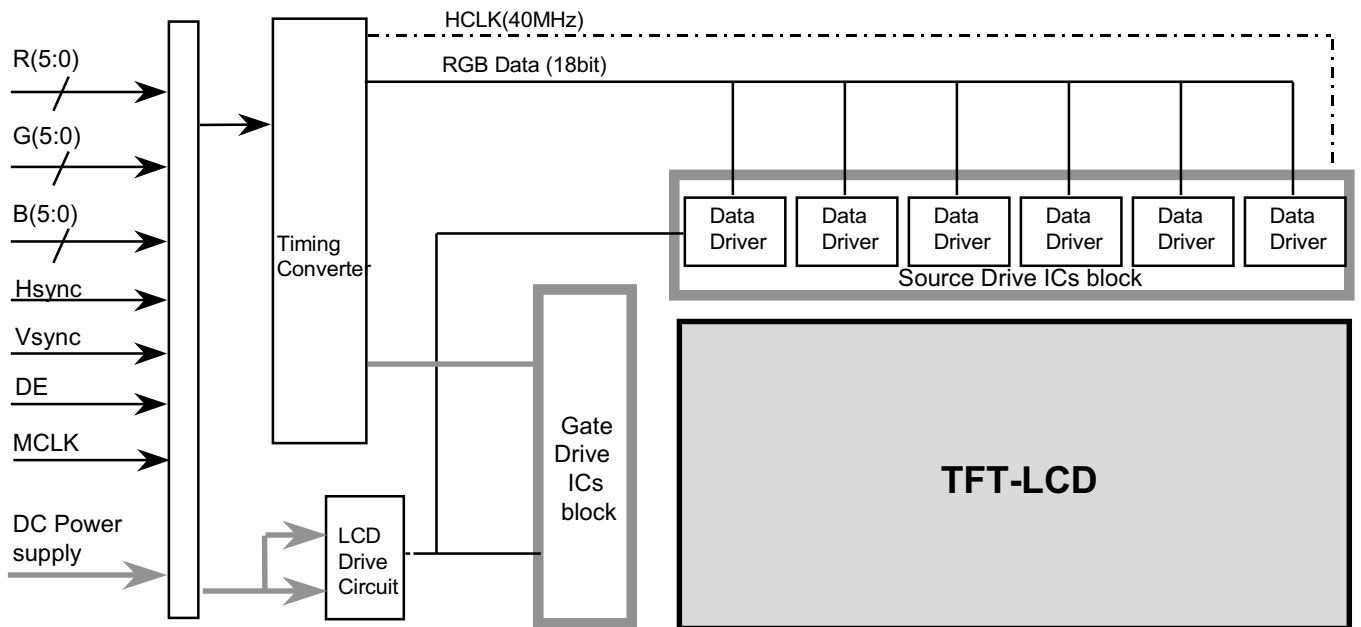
HCLK(40MHz)

RGB Data (18bit)

R(5:0)

G(5:0)

B(5:0)

Hsync

Vsync

DE

MCLK

DC Power supply

Timing Converter

Data Driver

Data Driver

Data Driver

Data Driver

Data Driver

Data Driver

Source Drive ICs block

Gate Drive ICs block

LCD Drive Circuit

TFT-LCD